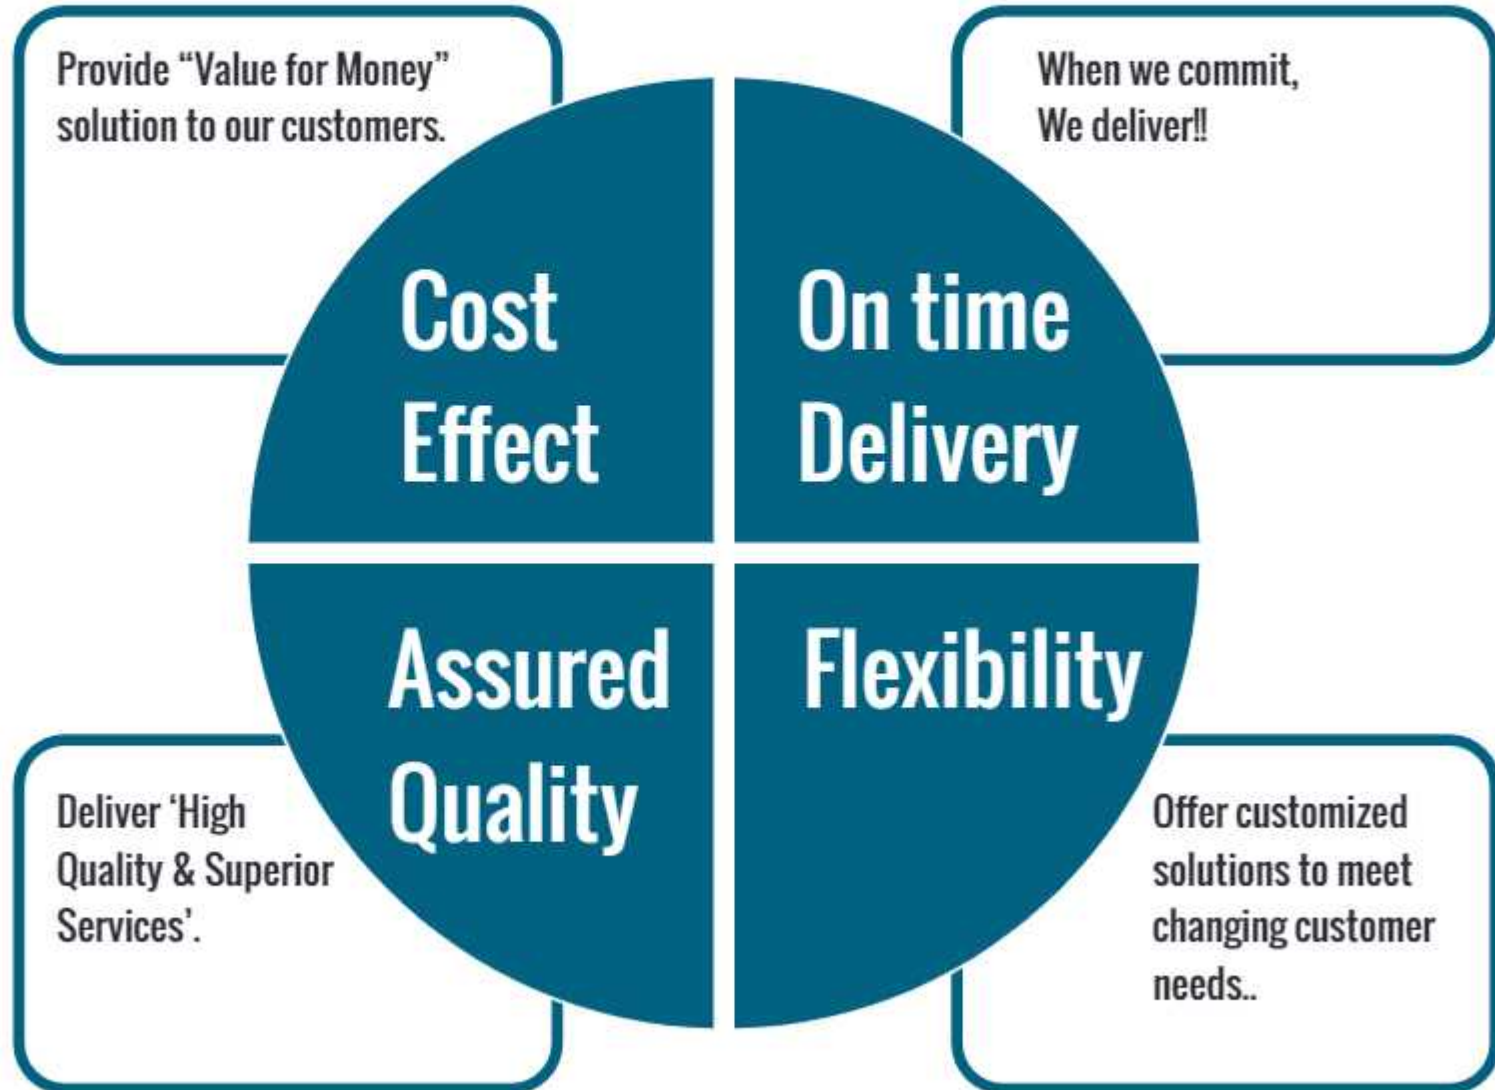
Provide "Value for Money" solution to our customers.

When we commit, We deliver!!

Cost Effect

On time Delivery

Assured Quality

Flexibility

Deliver 'High Quality & Superior Services'.

Offer customized solutions to meet changing customer needs..